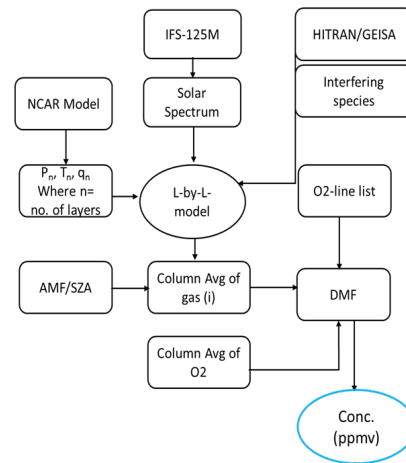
IFS-125M

HITRAN/GEISA

Interfering species

NCAR Model

Solar Spectrum

$P_n$, $T_n$, $q_n$ Where n= no. of layers

L-by-L-model

O2-line list

AMF/SZA

Column Avg of gas (i)

DMF

Column Avg of O2

Conc. (ppmv)